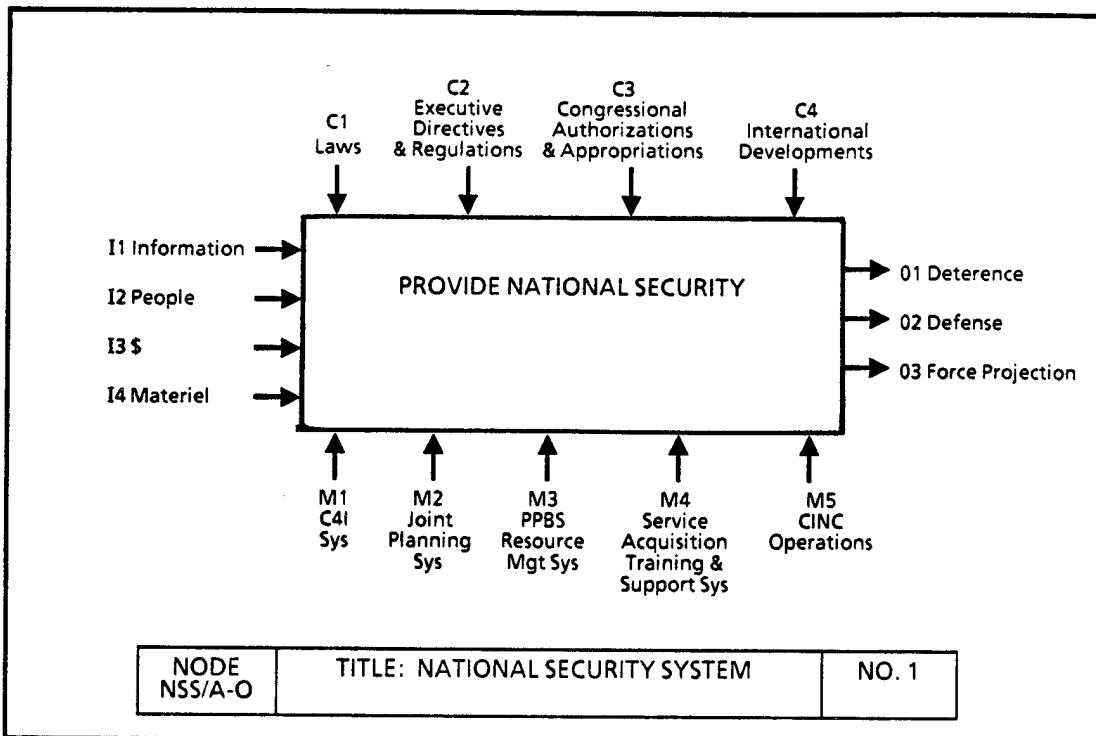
C1
Laws

C2
Executive
Directives
& Regulations

C3
Congressional
Authorizations
& Appropriations

C4
International
Developments

I1 Information

I2 People

I3 $

I4 Materiel

PROVIDE NATIONAL SECURITY

01 Deterence

02 Defense

03 Force Projection

M1
C4I
Sys

M2
Joint
Planning
Sys

M3
PPBS
Resource
Mgt Sys

M4
Service
Acquisition
Training &
Support Sys

M5
CINC
Operations

| NODE NSS/A-O | TITLE: NATIONAL SECURITY SYSTEM | NO. 1 |
|---|---|---|